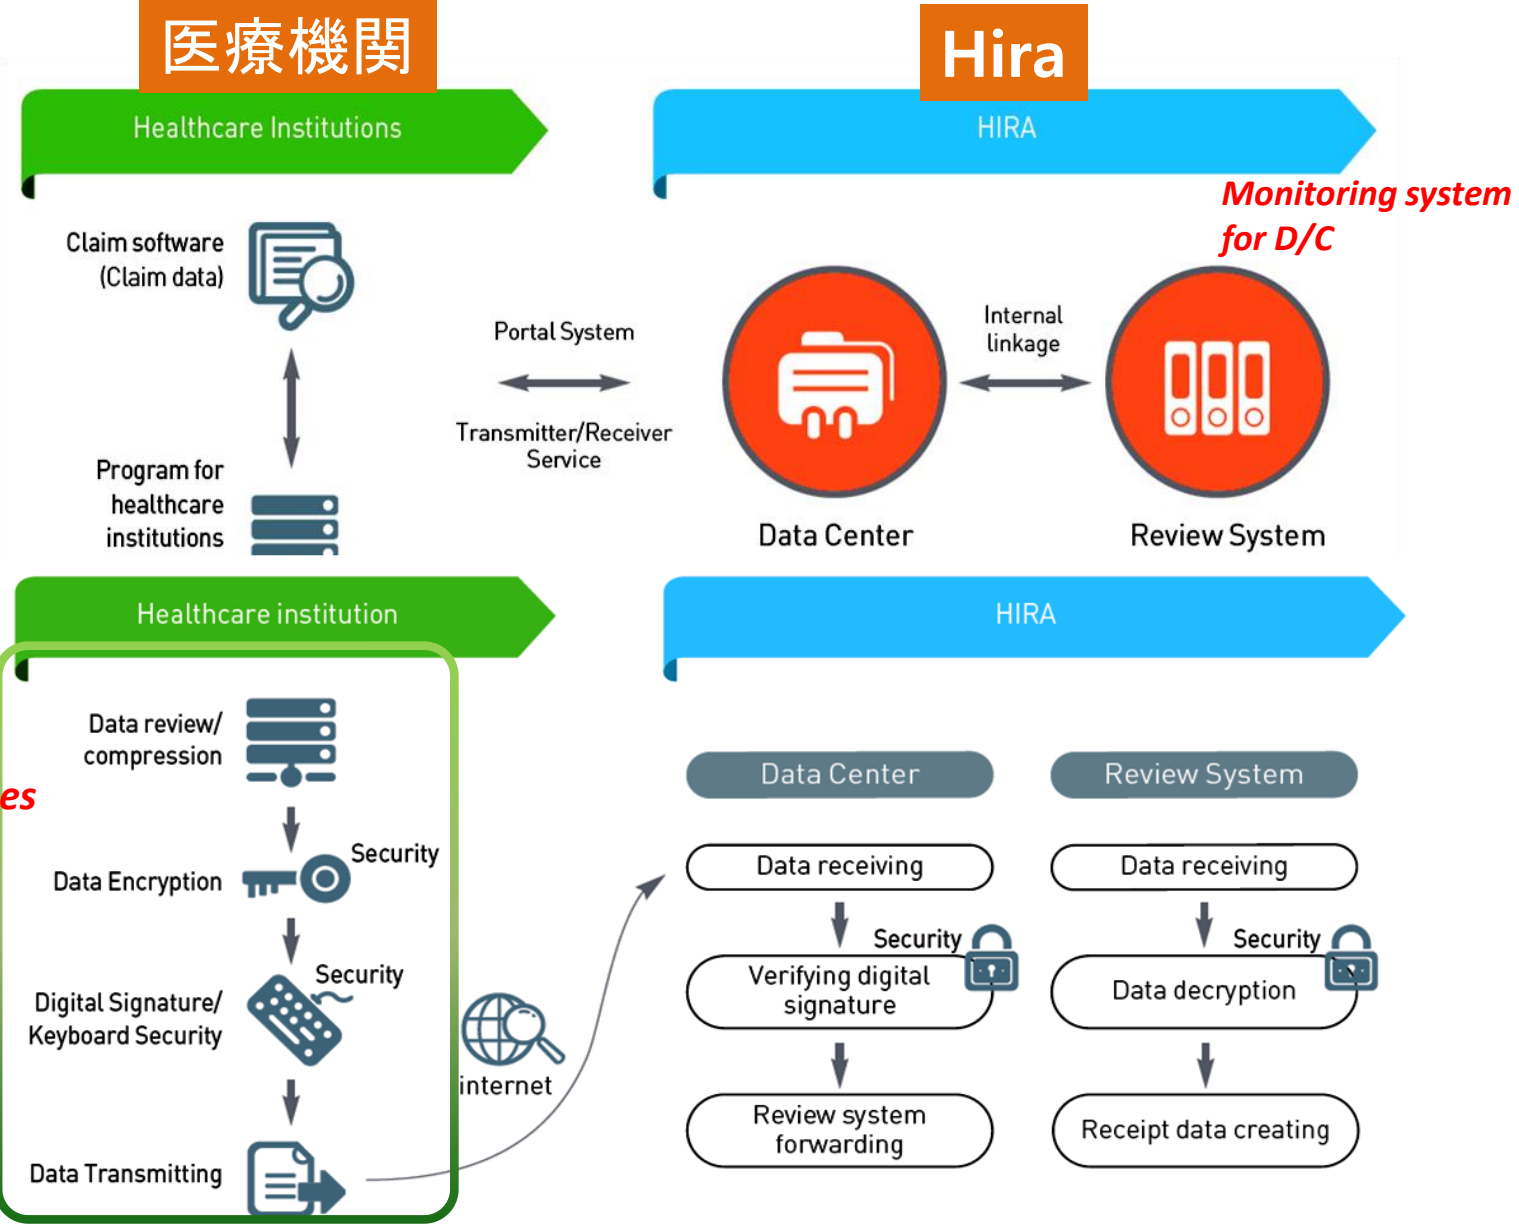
医療機関

Hira

Healthcare Institutions

HIRA

Monitoring system for D/C

Claim software (Claim data)

Portal System

Transmitter/Receiver Service

Internal linkage

Program for healthcare institutions

Data Center

Review System

Healthcare institution

HIRA

Data review/ compression

es

Data Center

Review System

Security

Data Encryption

Data receiving

Data receiving

Security

Security

Security

Verifying digital signature

Data decryption

Digital Signature/ Keyboard Security

internet

Review system forwarding

Receipt data creating

Data Transmitting